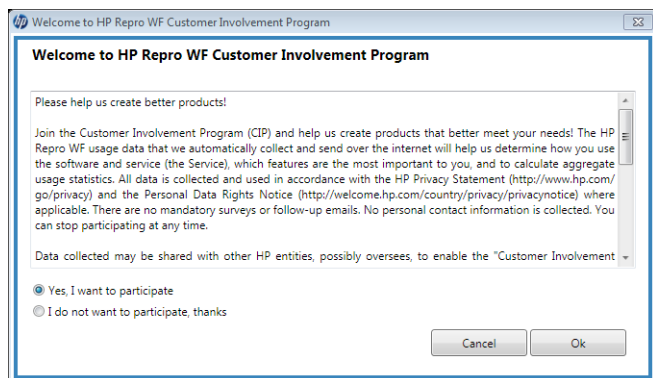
Welcome to HP Repro WF Customer Involvement Program

Welcome to HP Repro WF Customer Involvement Program

Please help us create better products!

Join the Customer Involvement Program (CIP) and help us create products that better meet your needs! The HP Repro WF usage data that we automatically collect and send over the internet will help us determine how you use the software and service (the Service), which features are the most important to you, and to calculate aggregate usage statistics. All data is collected and used in accordance with the HP Privacy Statement (http://www.hp.com/go/privacy) and the Personal Data Rights Notice (http://welcome.hp.com/country/privacy/privacynotice) where applicable. There are no mandatory surveys or follow-up emails. No personal contact information is collected. You can stop participating at any time.

Data collected may be shared with other HP entities, possibly oversees, to enable the "Customer Involvement

Yes, I want to participate

I do not want to participate, thanks

Cancel

Ok